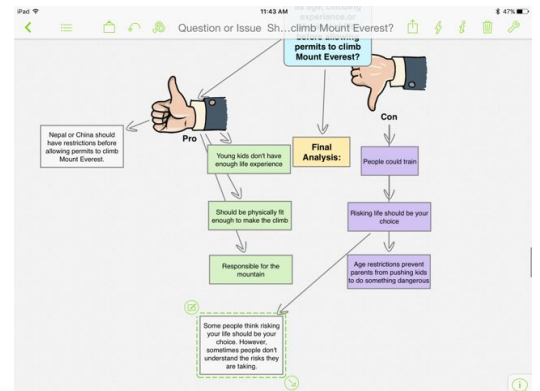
iPad
11:43 AM
47%

Question or Issue Sh...climb Mount Everest?

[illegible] before allowing permits to climb Mount Everest?

Pro

Con

Nepal or China should have restrictions before allowing permits to climb Mount Everest.

Final Analysis:

Young kids don't have enough life experience

People could train

Should be physically fit enough to make the climb

Risking life should be your choice

Responsible for the mountain

Age restrictions prevent parents from pushing kids to do something dangerous

Some people think risking your life should be your choice. However, sometimes people don't understand the risks they are taking.